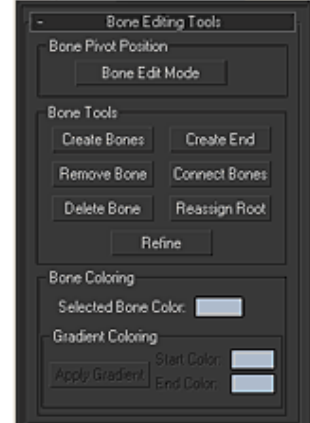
- Bone Editing Tools

Bone Pivot Position

Bone Edit Mode

Bone Tools

Create Bones

Create End

Remove Bone

Connect Bones

Delete Bone

Reassign Root

Refine

Bone Coloring

Selected Bone Color:

Gradient Coloring

Apply Gradient

Start Color:

End Color: